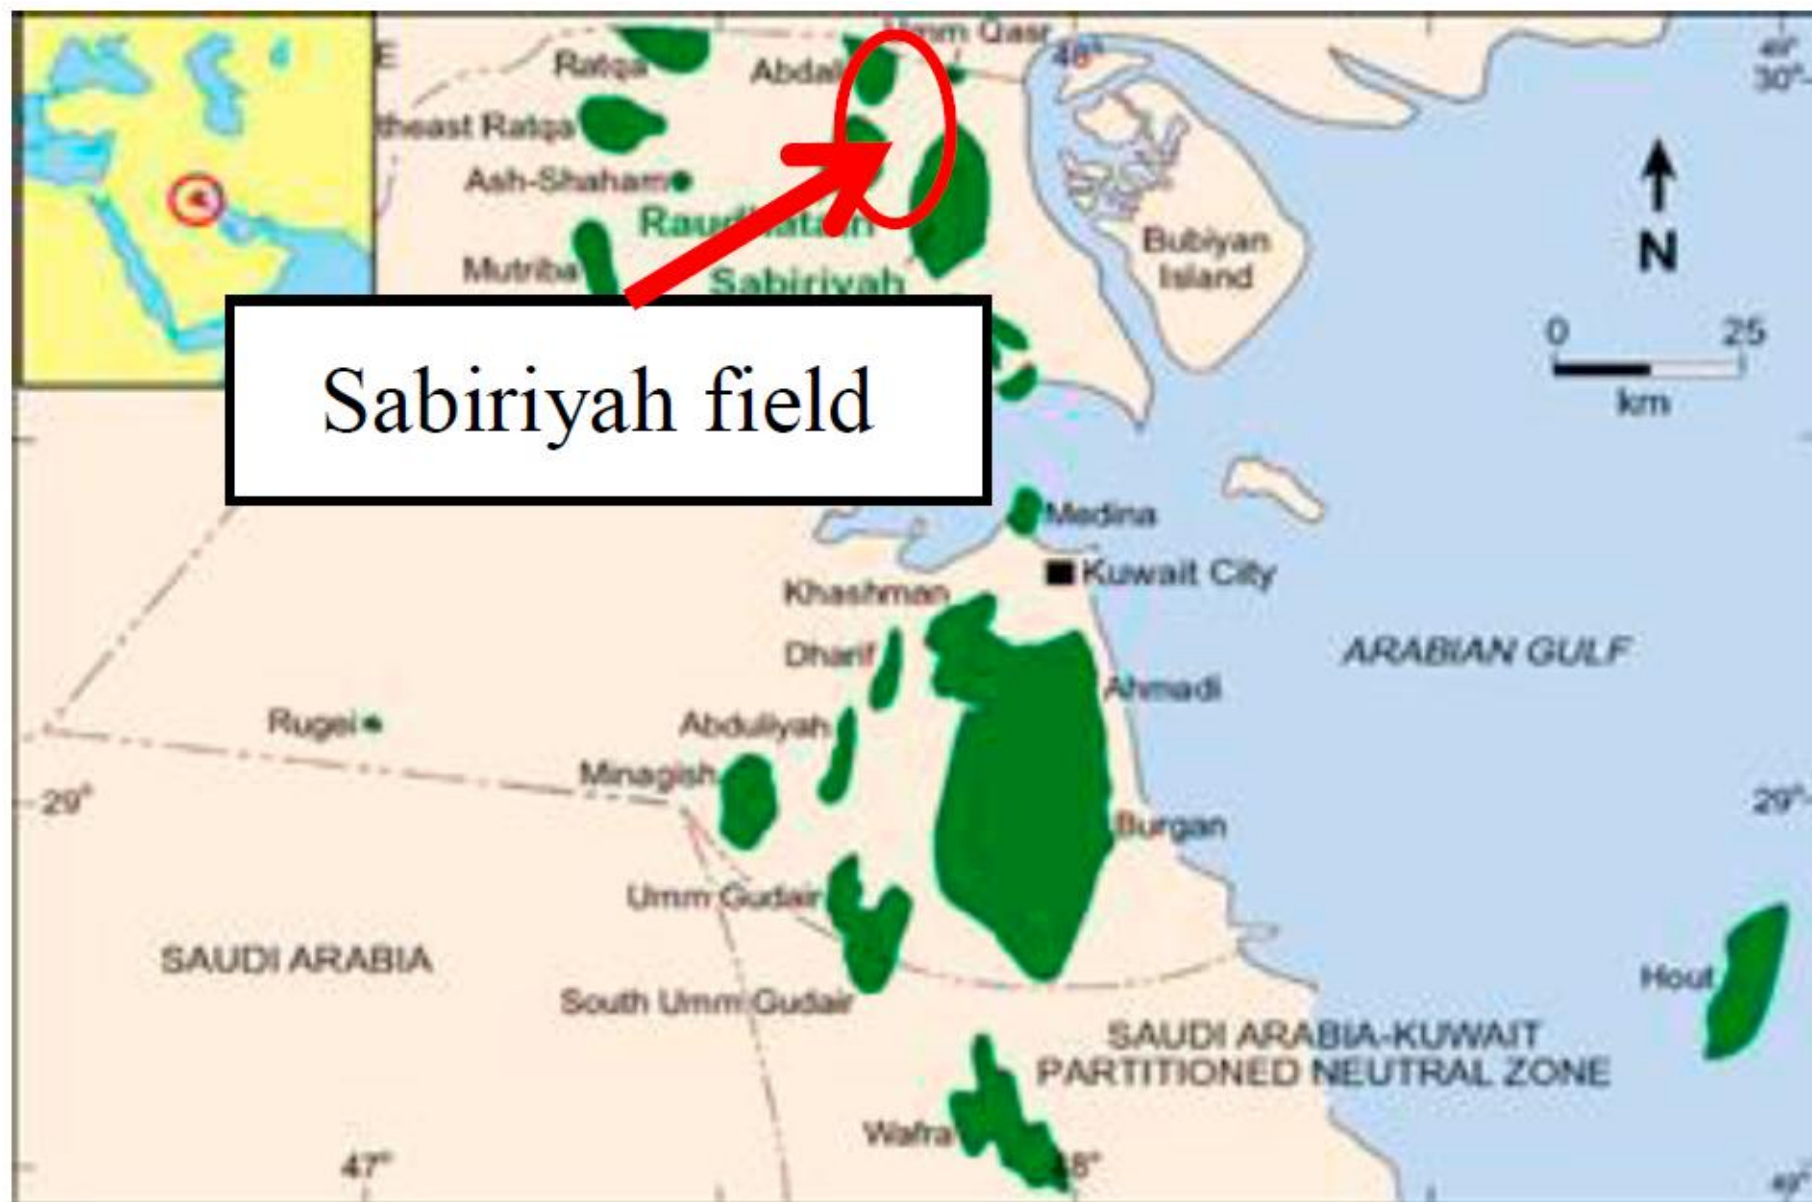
Umm Qasr
48°
49°
30°
E
Ratqa
Abdali
theast Ratqa
Aah-Shaham
Raudhatain
Mutriba
Sabiriyah
Bubiyan Island
N
0
25
km
Sabiriyah field
Medina
Kuwait City
Khashman
Dharif
ARABIAN GULF
Ahmadi
Rugei
Abduliyah
Minagish
29°
29°
Burgan
Umm Gudair
SAUDI ARABIA
Hout
South Umm Gudair
SAUDI ARABIA-KUWAIT PARTITIONED NEUTRAL ZONE
Wafra
47°
48°
49°